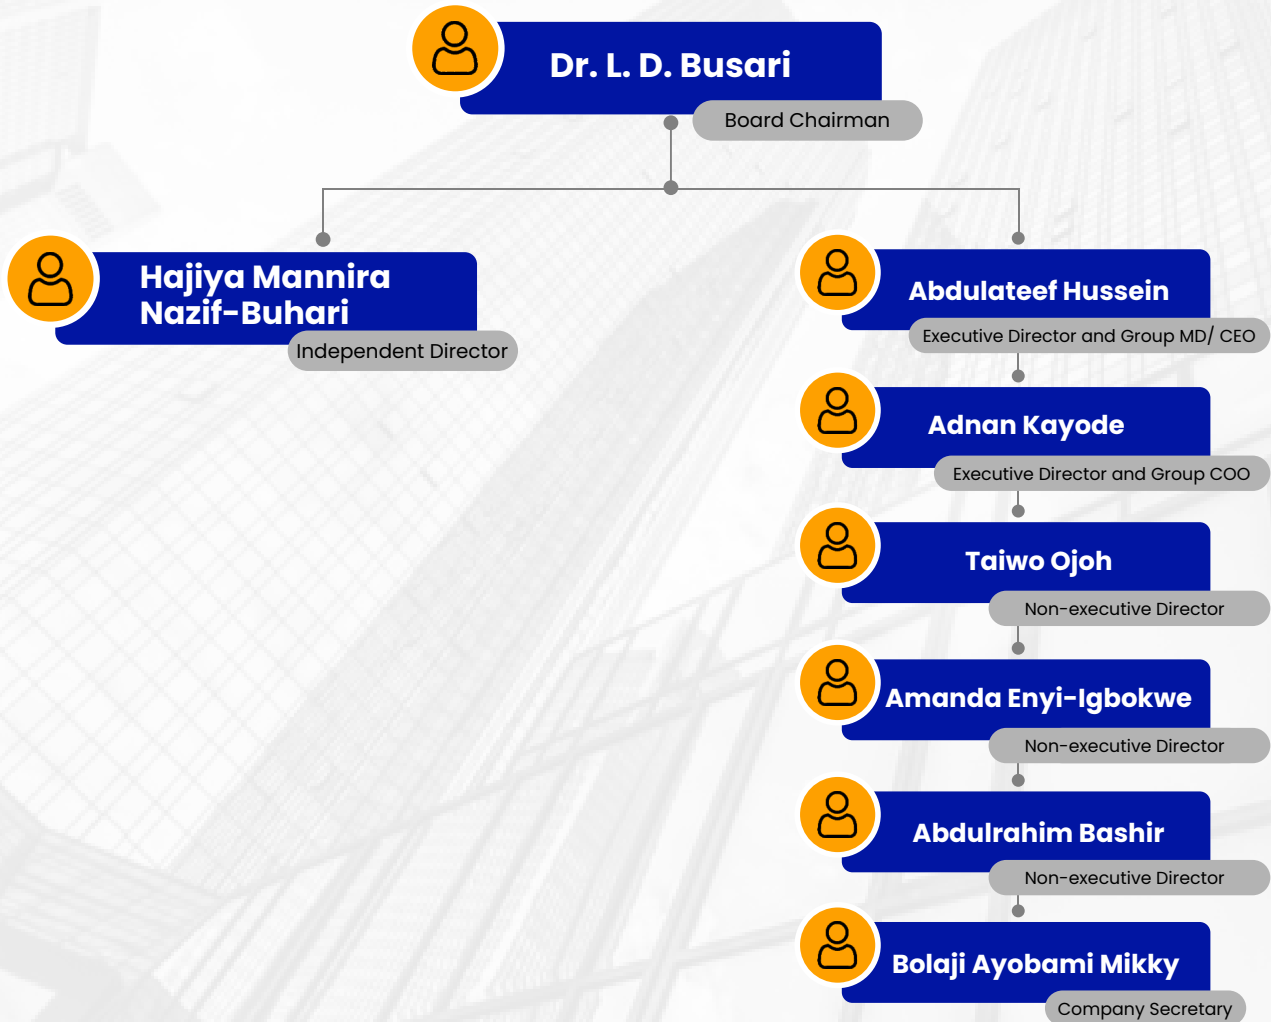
Dr. L. D. Busari
Board Chairman

Hajiya Mannira Nazif-Buhari
Independent Director

Abdulateef Hussein
Executive Director and Group MD/ CEO

Adnan Kayode
Executive Director and Group COO

Taiwo Ojoh
Non-executive Director

Amanda Enyi-Igbokwe
Non-executive Director

Abdulrahim Bashir
Non-executive Director

Bolaji Ayobami Mikky
Company Secretary